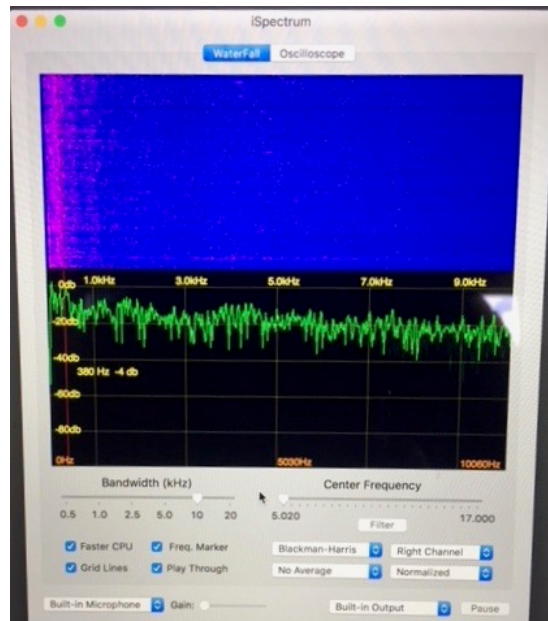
iSpectrum

WaterFall Oscilloscope

0db 1.0kHz 3.0kHz 5.0kHz 7.0kHz 9.0kHz

-20db

-40db

380 Hz -4 db

-60db

-80db

0Hz 5030Hz 10060Hz

Bandwidth (kHz)

0.5 1.0 2.5 5.0 10 20

Center Frequency

5.020 17.000

Filter

Faster CPU Freq. Marker

Grid Lines Play Through

Blackman-Harris Right Channel

No Average Normalized

Built-in Microphone Gain:

Built-in Output Pause